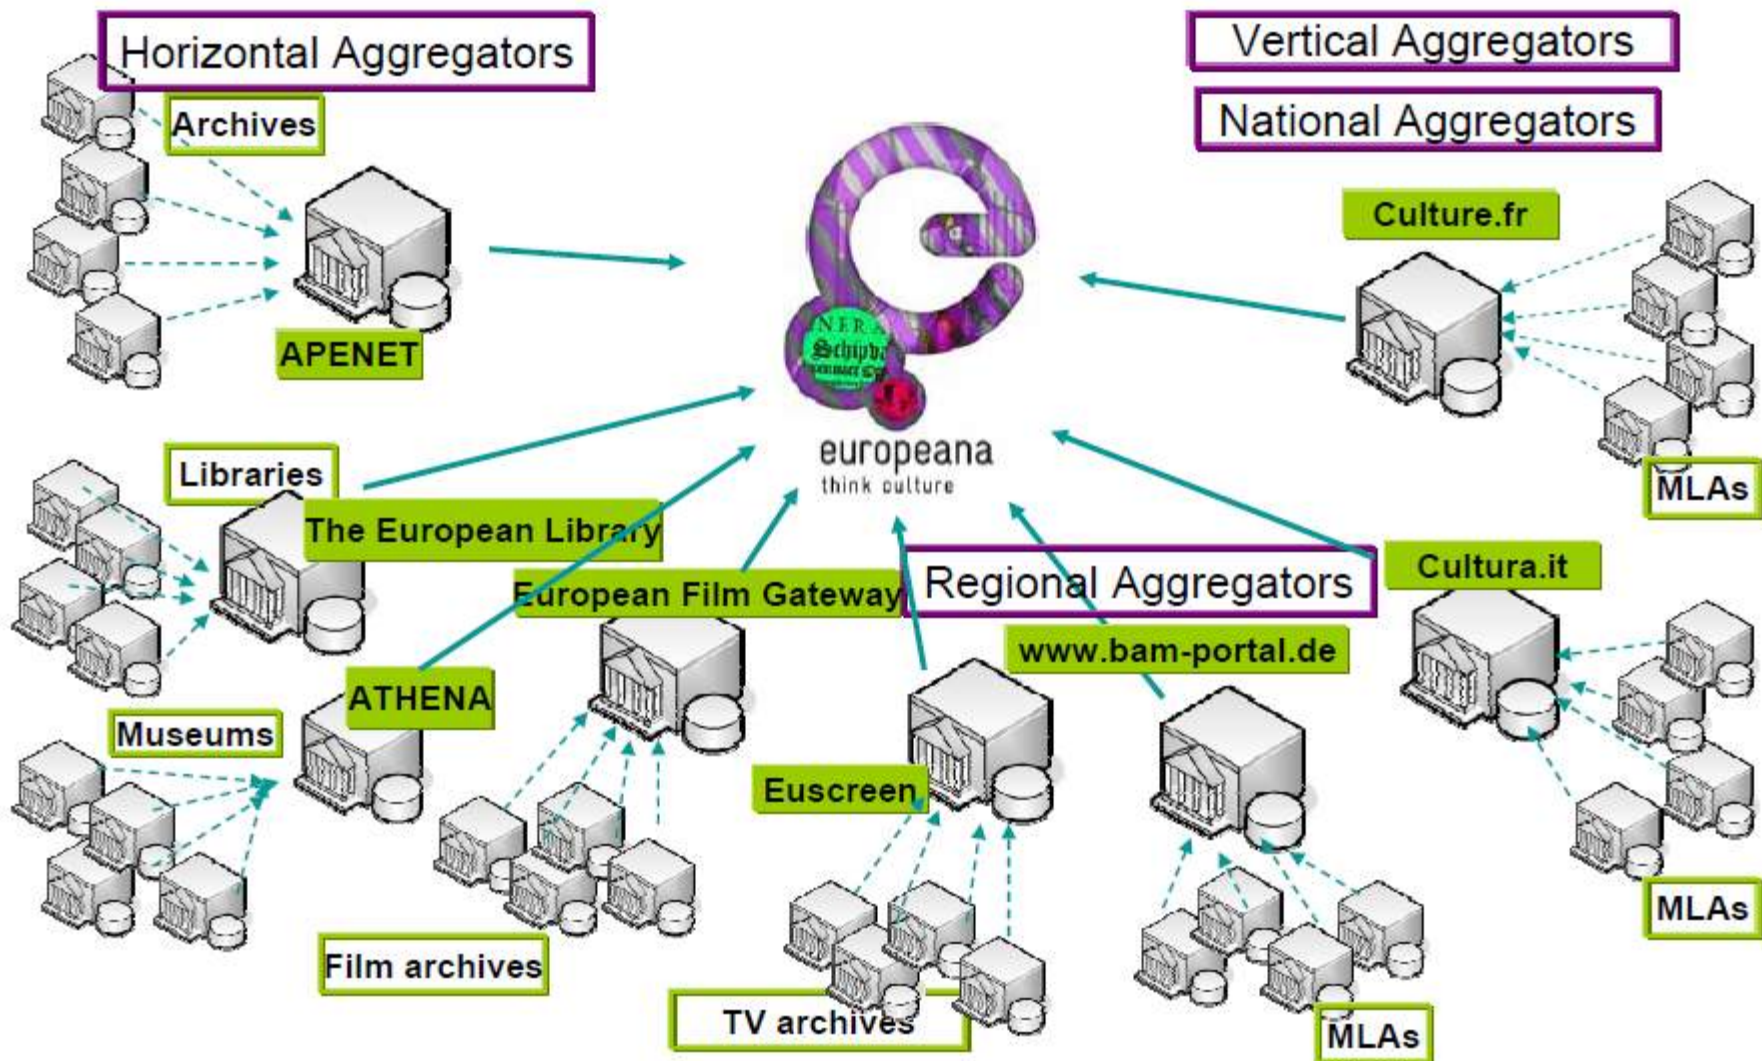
Horizontal Aggregators

Vertical Aggregators

National Aggregators

Archives

APENET

Culture.fr

europeana
think culture

MLAs

Libraries

The European Library

European Film Gateway

Regional Aggregators

Cultura.it

www.bam-portal.de

ATHENA

Museums

Euscreen

MLAs

Film archives

TV archives

MLAs